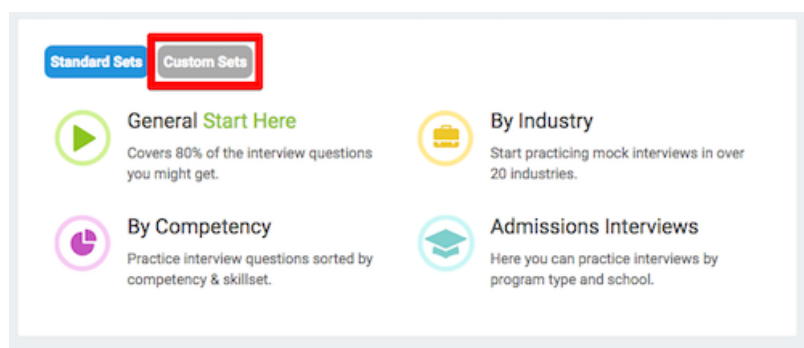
Standard Sets Custom Sets

General Start Here
Covers 80% of the interview questions you might get.

By Industry
Start practicing mock interviews in over 20 industries.

By Competency
Practice interview questions sorted by competency & skillset.

Admissions Interviews
Here you can practice interviews by program type and school.